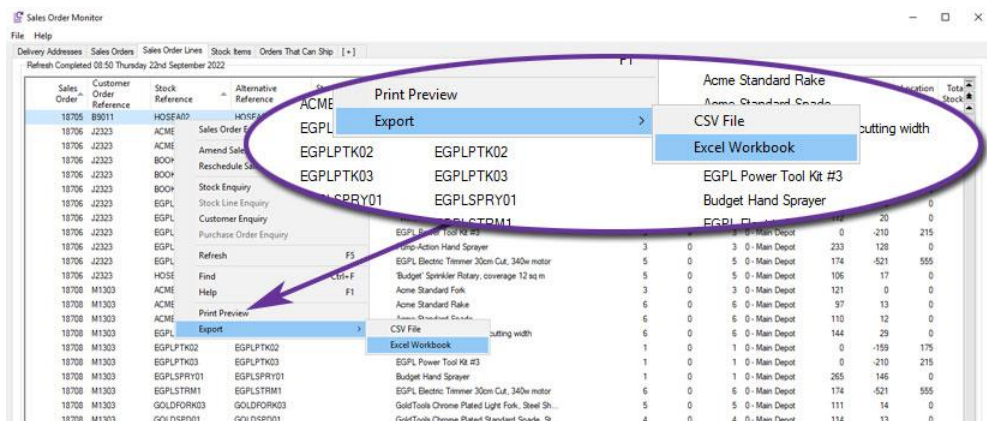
Sales Order Monitor

File Help

Delivery Addresses | Sales Orders | Sales Order Lines | Stock Items | Orders That Can Ship | [+]

Refresh Completed 08:50 Thursday 22nd September 2022

| Sales Order | Customer Order Reference | Stock Reference | Alternative Reference | | | | | | Location | Total Stock |
|---|---|---|---|---|---|---|---|---|---|---|
| 18705 | B9011 | HOSEA02 | HOSEA | | | | | | | |
| 18706 | J2323 | ACME | | | | | | | | |
| 18706 | J2323 | ACME | | | | | | | | |
| 18706 | J2323 | BOOK | | | | | | | | |
| 18706 | J2323 | BOOK | | | | | | | | |
| 18706 | J2323 | BOOK | | | | | | | | |
| 18706 | J2323 | EGPL | | | | | | | | |
| 18706 | J2323 | EGPL | | | | | | | | |
| 18706 | J2323 | EGPL | | | | | | | | |
| 18706 | J2323 | EGPL | | EGPL Power Tool Kit #3 | 3 | 0 | 3 | 0 - Main Depot | 0 -210 | 215 |
| 18706 | J2323 | EGPL | | Pump Action Hand Sprayer | 3 | 0 | 3 | 0 - Main Depot | 233 128 | 0 |
| 18706 | J2323 | EGPL | | EGPL Electric Trimmer 30cm Cut, 340w motor | 5 | 0 | 5 | 0 - Main Depot | 174 -521 | 555 |
| 18706 | J2323 | HOSE | | 'Budget' Sprinkler Rotary, coverage 12 sq m | 5 | 0 | 5 | 0 - Main Depot | 106 17 | 0 |
| 18708 | M1303 | ACME | | Acme Standard Fork | 3 | 0 | 3 | 0 - Main Depot | 121 0 | 0 |
| 18708 | M1303 | ACME | | Acme Standard Rake | 6 | 0 | 6 | 0 - Main Depot | 97 13 | 0 |
| 18708 | M1303 | ACME | | Acme Standard Spade | 6 | 0 | 6 | 0 - Main Depot | 110 12 | 0 |
| 18708 | M1303 | EGPL | | cutting width | 6 | 0 | 6 | 0 - Main Depot | 144 29 | 0 |
| 18708 | M1303 | EGPLPTK02 | EGPLPTK02 | | 1 | 0 | 1 | 0 - Main Depot | 0 -159 | 175 |
| 18708 | M1303 | EGPLPTK03 | EGPLPTK03 | EGPL Power Tool Kit #3 | 1 | 0 | 1 | 0 - Main Depot | 0 -210 | 215 |
| 18708 | M1303 | EGPLSPRY01 | EGPLSPRY01 | Budget Hand Sprayer | 1 | 0 | 1 | 0 - Main Depot | 265 146 | 0 |
| 18708 | M1303 | EGPLSTRM1 | EGPLSTRM1 | EGPL Electric Trimmer 30cm Cut, 340w motor | 6 | 0 | 6 | 0 - Main Depot | 174 -521 | 555 |
| 18708 | M1303 | GOLDFORK03 | GOLDFORK03 | GoldTools Chrome Plated Light Fork, Steel Sh... | 5 | 0 | 5 | 0 - Main Depot | 111 14 | 0 |
| 18708 | M1303 | GOLDSPD01 | GOLDSPD01 | GoldTools Chrome Plated Standard Spade, St... | 4 | 0 | 4 | 0 - Main Depot | 114 13 | 0 |

Sales Order Enquiry
Amend Sales Order
Reschedule Sales
Stock Enquiry
Stock Line Enquiry
Customer Enquiry
Purchase Order Enquiry
Refresh F5
Find Ctrl+F
Help F1
Print Preview
Export >
CSV File
Excel Workbook

F1
Print Preview
Export >
CSV File
Excel Workbook
ACME
EGPL
EGPLPTK02 EGPLPTK02
EGPLPTK03 EGPLPTK03
EGPLSPRY01 EGPLSPRY01
EGPLSTRM1
Acme Standard Rake
Acme Standard Spade
cutting width
EGPL Power Tool Kit #3
Budget Hand Sprayer
EGPL El